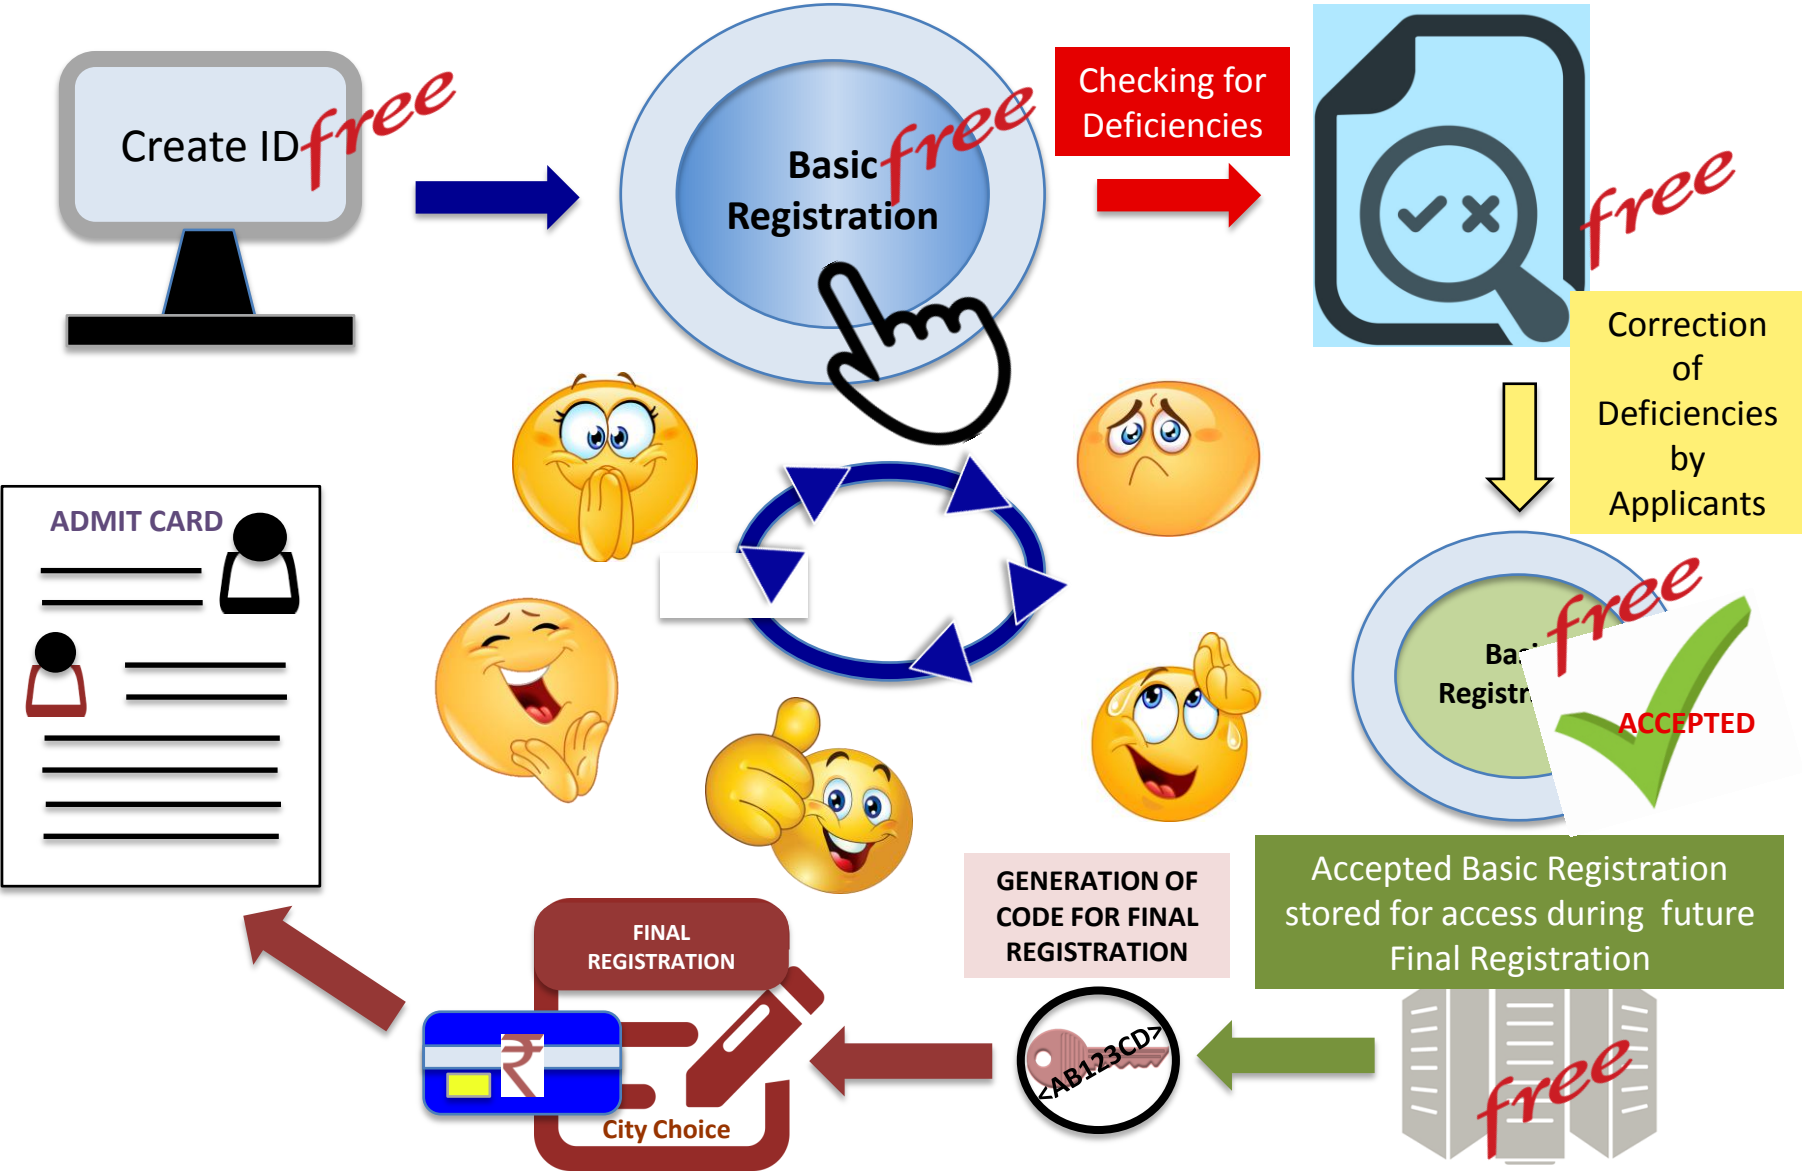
Create ID free

Basic free Registration

Checking for Deficiencies

free

Correction of Deficiencies by Applicants

ADMIT CARD

Ba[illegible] Registr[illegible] free

ACCEPTED

GENERATION OF CODE FOR FINAL REGISTRATION

Accepted Basic Registration stored for access during future Final Registration

FINAL REGISTRATION

₹

City Choice

<AB123CD>

free